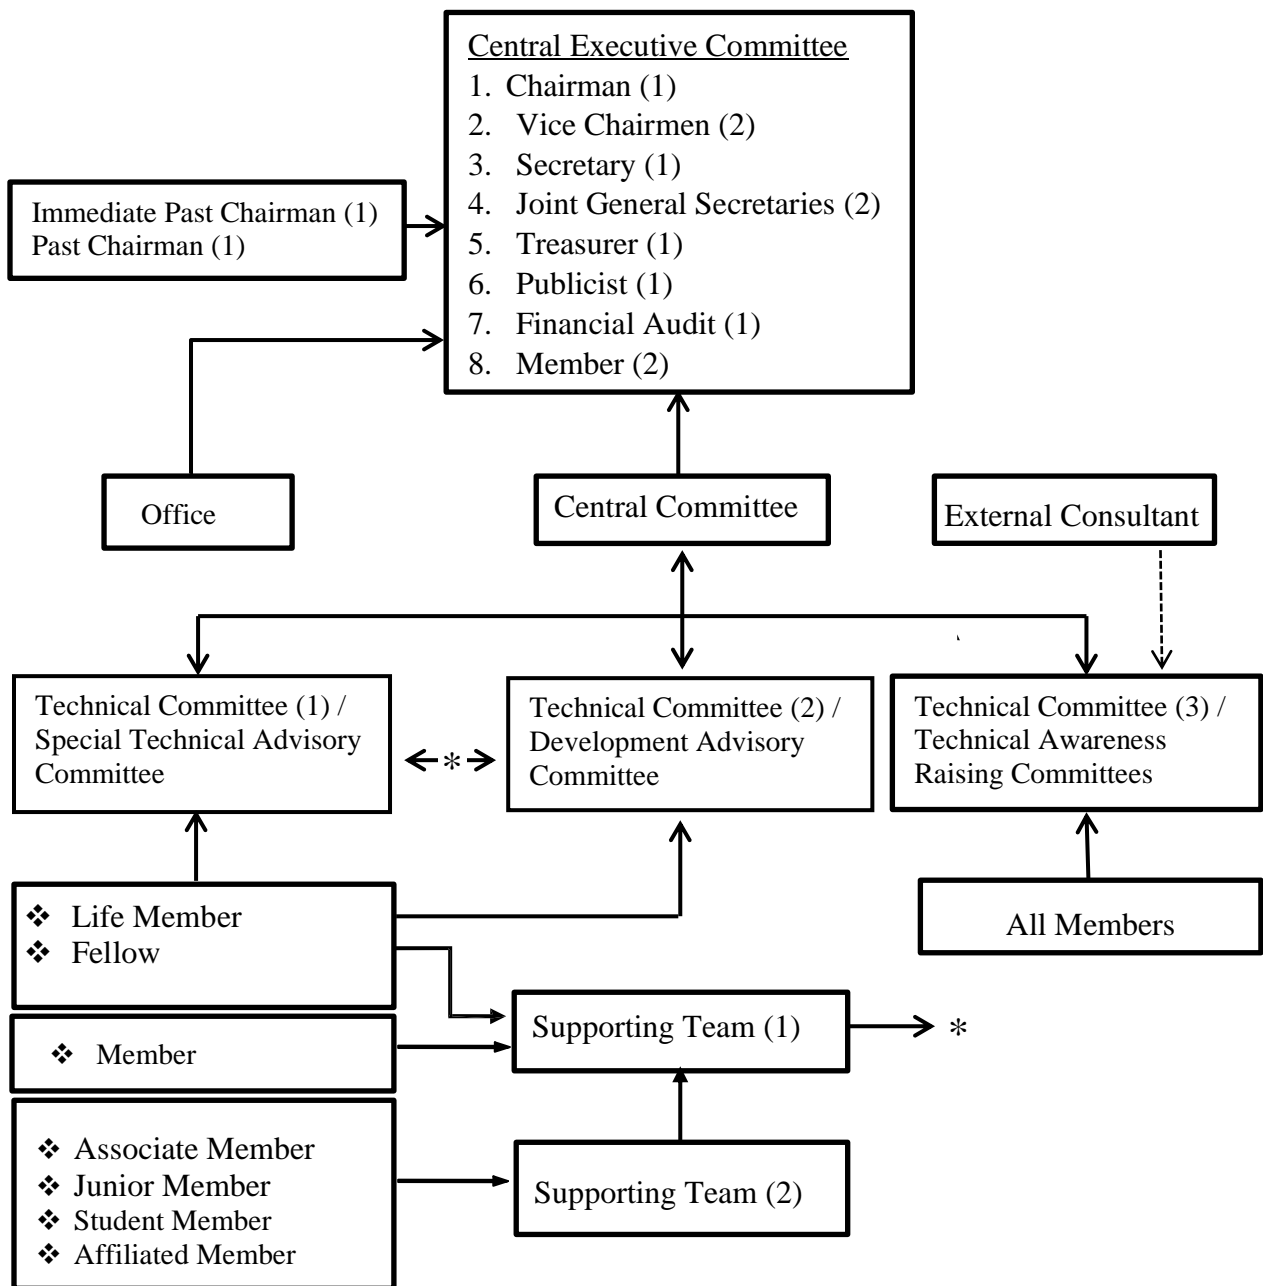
Central Executive Committee
1. Chairman (1)
2. Vice Chairmen (2)
3. Secretary (1)
4. Joint General Secretaries (2)
5. Treasurer (1)
6. Publicist (1)
7. Financial Audit (1)
8. Member (2)

Immediate Past Chairman (1)
Past Chairman (1)

Office

Central Committee

External Consultant

Technical Committee (1) / Special Technical Advisory Committee

*

Technical Committee (2) / Development Advisory Committee

Technical Committee (3) / Technical Awareness Raising Committees

❖ Life Member
❖ Fellow

All Members

Supporting Team (1)

*

❖ Member

❖ Associate Member
❖ Junior Member
❖ Student Member
❖ Affiliated Member

Supporting Team (2)